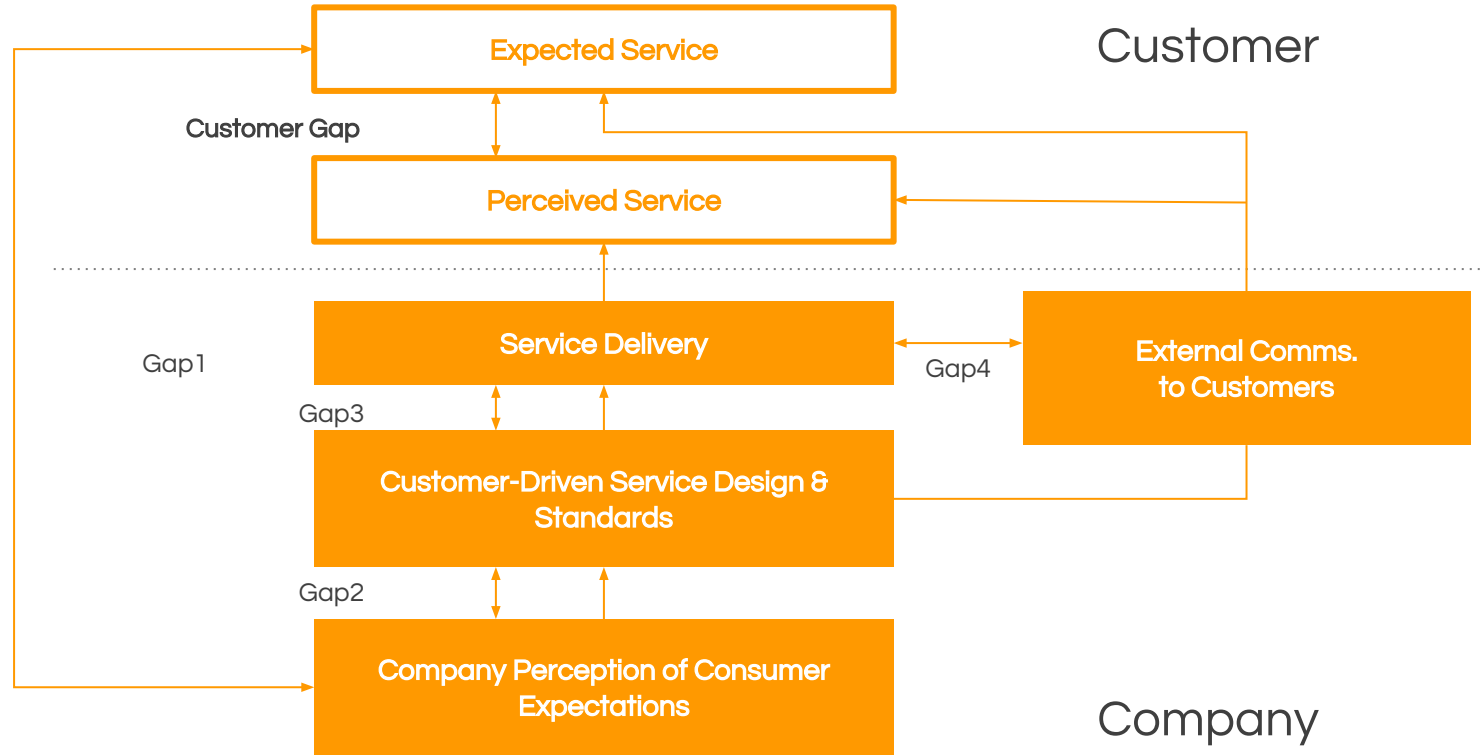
Expected Service

Customer

Customer Gap

Perceived Service

Gap1

Service Delivery

Gap4

External Comms. to Customers

Gap3

Customer-Driven Service Design & Standards

Gap2

Company Perception of Consumer Expectations

Company